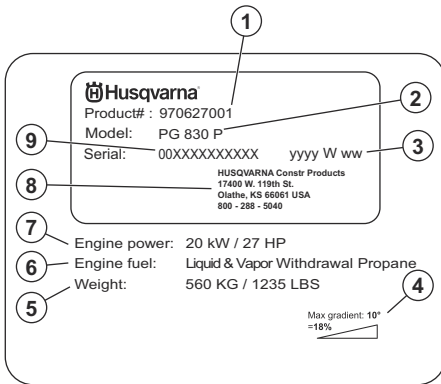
1

Husqvarna

Product#: 970627001

2

Model: PG 830 P

9

Serial: 00XXXXXXXXXX yyyy W ww

3

8

HUSQVARNA Constr Products
17400 W. 119th St.
Olathe, KS 66061 USA
800 - 288 - 5040

7

Engine power: 20 kW / 27 HP

6

Engine fuel: Liquid & Vapor Withdrawal Propane

5

Weight: 560 KG / 1235 LBS

4

Max gradient: 10°
=18%